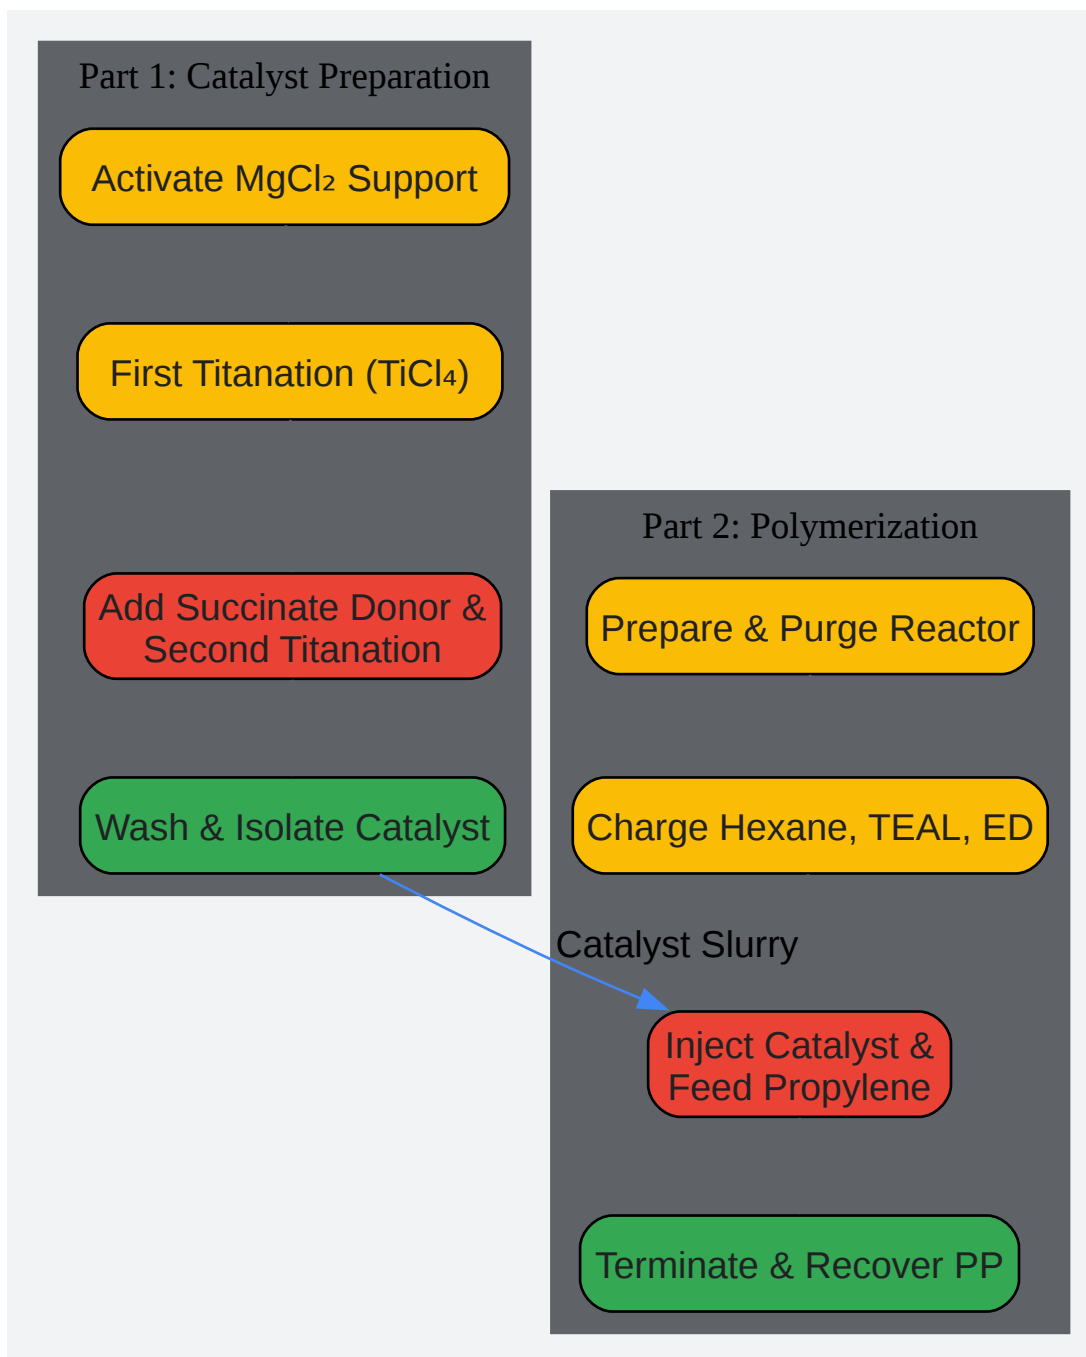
Part 1: Catalyst Preparation

Activate $MgCl_2$ Support

First Titanation ($TiCl_4$)

Add Succinate Donor & Second Titanation

Wash & Isolate Catalyst

Part 2: Polymerization

Prepare & Purge Reactor

Charge Hexane, TEAL, ED

Catalyst Slurry

Inject Catalyst & Feed Propylene

Terminate & Recover PP